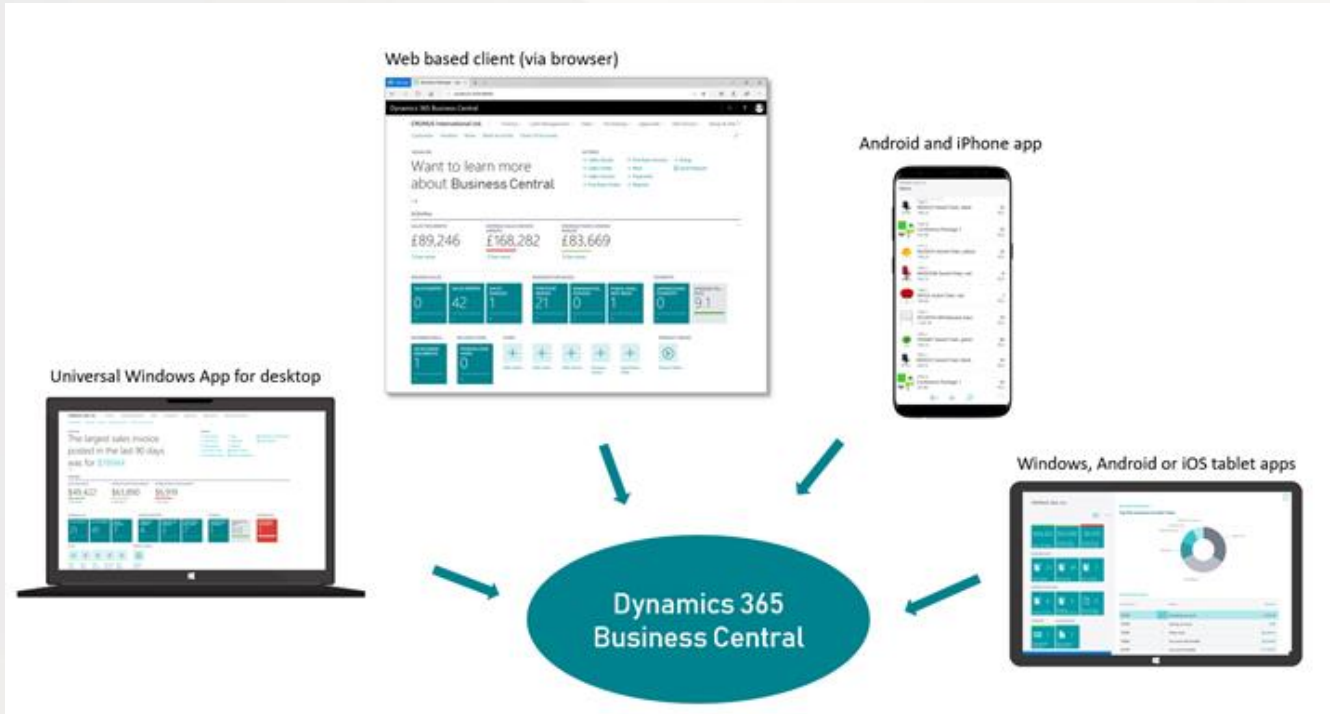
Web based client (via browser)

Dynamics 365 Business Central

CRONUS International Ltd.

Want to learn more about Business Central

£89,246

£168,282

£83,669

0

42

1

21

0

1

0

9.1

1

0

Android and iPhone app

Universal Windows App for desktop

The largest sales invoice posted in the last 90 days was for $10044

$49,427

$63,890

$6,919

Windows, Android or iOS tablet apps

Dynamics 365
Business Central